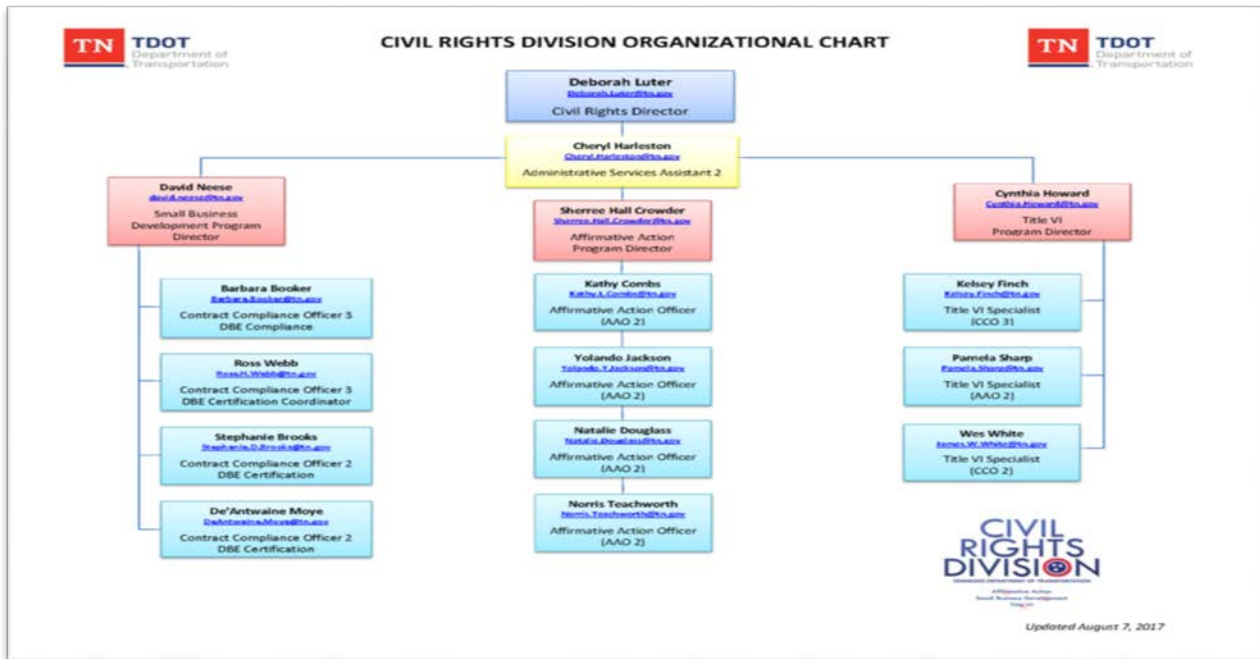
TN TDOT Department of Transportation

CIVIL RIGHTS DIVISION ORGANIZATIONAL CHART

TN TDOT Department of Transportation

Deborah Luter
Deborah.Luter@tn.gov
Civil Rights Director

Cheryl Harleston
Cheryl.Harleston@tn.gov
Administrative Services Assistant 2

David Neese
david.neese@tn.gov
Small Business Development Program Director

Barbara Booker
Barbara.Booker@tn.gov
Contract Compliance Officer 3
DBE Compliance

Ross Webb
Ross.H.Webb@tn.gov
Contract Compliance Officer 3
DBE Certification Coordinator

Stephanie Brooks
Stephanie.D.Brooks@tn.gov
Contract Compliance Officer 2
DBE Certification

De'Antwaine Moye
DeAntwaine.Moye@tn.gov
Contract Compliance Officer 2
DBE Certification

Sherree Hall Crowder
Sherree.Hall.Crowder@tn.gov
Affirmative Action Program Director

Kathy Combs
Kathy.L.Combs@tn.gov
Affirmative Action Officer
(AAO 2)

Yolando Jackson
Yolando.Y.Jackson@tn.gov
Affirmative Action Officer
(AAO 2)

Natalie Douglass
Natalie.Douglass@tn.gov
Affirmative Action Officer
(AAO 2)

Norris Teachworth
Norris.Teachworth@tn.gov
Affirmative Action Officer
(AAO 2)

Cynthia Howard
Cynthia.Howard@tn.gov
Title VI
Program Director

Kelsey Finch
Kelsey.Finch@tn.gov
Title VI Specialist
(CCO 3)

Pamela Sharp
Pamela.Sharp@tn.gov
Title VI Specialist
(AAO 2)

Wes White
James.W.White@tn.gov
Title VI Specialist
(CCO 2)

CIVIL RIGHTS DIVISION
TENNESSEE DEPARTMENT OF TRANSPORTATION
Affirmative Action
Small Business Development
Title VI

Updated August 7, 2017